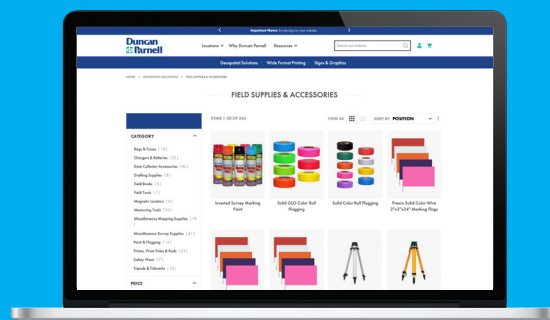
Important Notice: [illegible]

Duncan Parnell

Locations Why Duncan Parnell Resources

Search our website

Geospatial Solutions Wide Format Printing Signs & Graphics

HOME > GEOSPATIAL SOLUTIONS > FIELD SUPPLIES & ACCESSORIES

FIELD SUPPLIES & ACCESSORIES

ITEMS 1-20 OF 282

VIEW AS

SORT BY POSITION

CATEGORY

Bags & Cases (13)
Chargers & Batteries (35)
Data Collector Accessories (48)
Drafting Supplies (8)
Field Books (3)
Field Tools (9)
Magnetic Locators (4)
Measuring Tools (20)
Miscellaneous Mapping Supplies (19)
Miscellaneous Survey Supplies (41)
Paint & Flagging (16)
Prisms, Prism Poles & Rods (25)
Safety Wear (7)
Tripods & Tribrachs (13)

PRICE

Inverted Survey Marking Paint

Solid GLO Color Roll Flagging

Solid Color Roll Flagging

Presco Solid Color Wire 2"x3"x24" Marking Flags